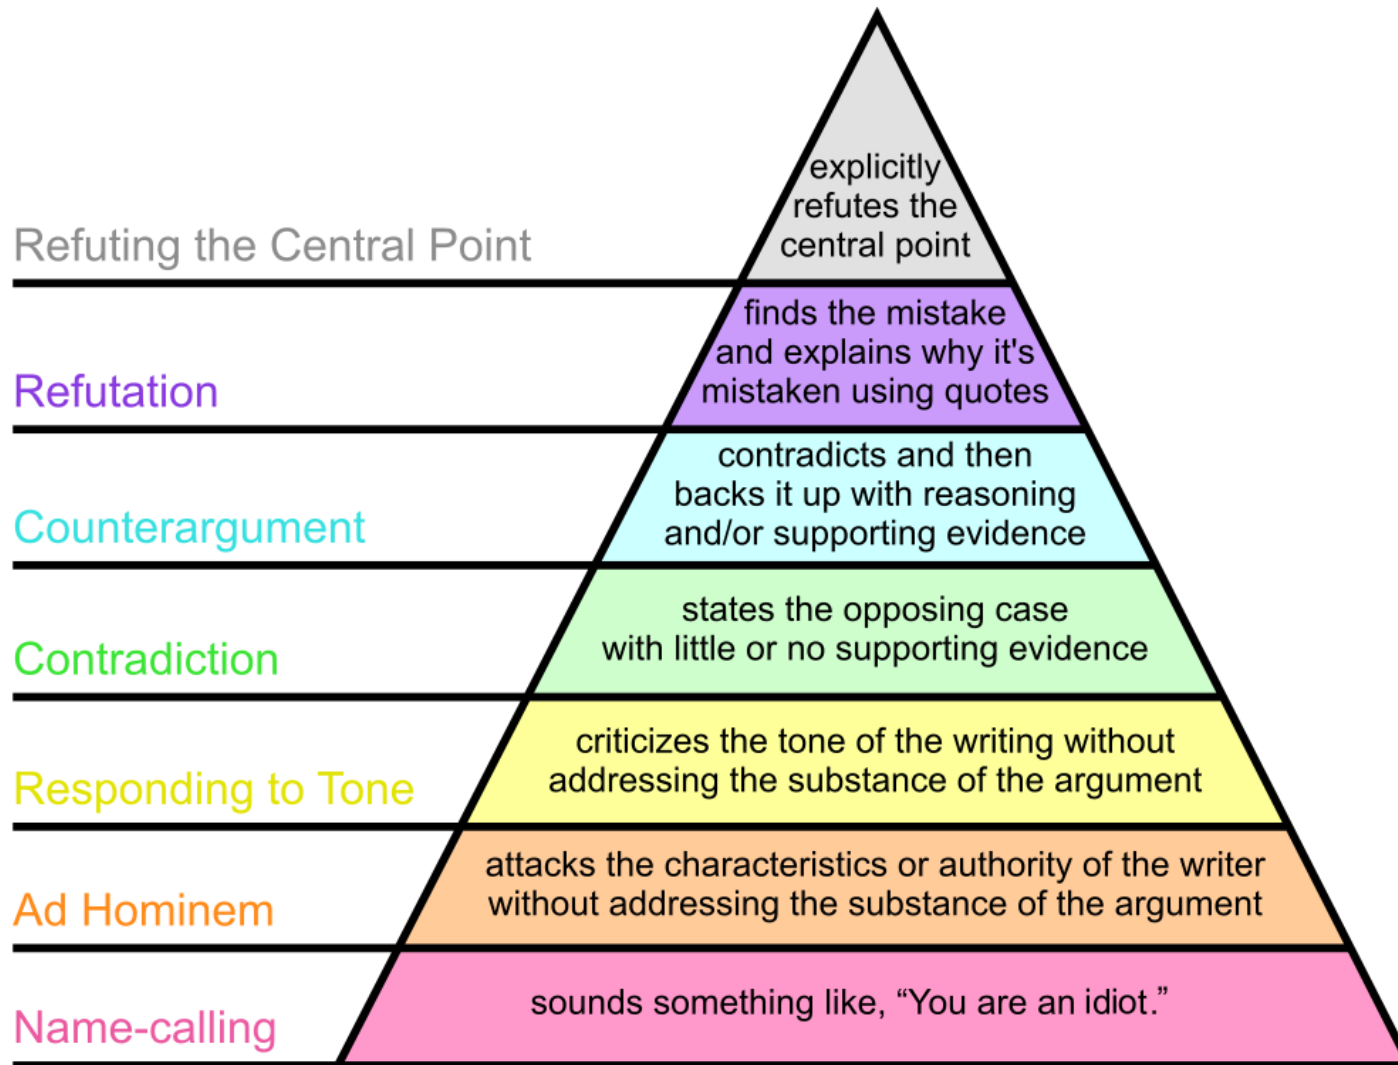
Refuting the Central Point

explicitly refutes the central point

Refutation

finds the mistake and explains why it's mistaken using quotes

Counterargument

contradicts and then backs it up with reasoning and/or supporting evidence

Contradiction

states the opposing case with little or no supporting evidence

Responding to Tone

criticizes the tone of the writing without addressing the substance of the argument

Ad Hominem

attacks the characteristics or authority of the writer without addressing the substance of the argument

Name-calling

sounds something like, “You are an idiot.”